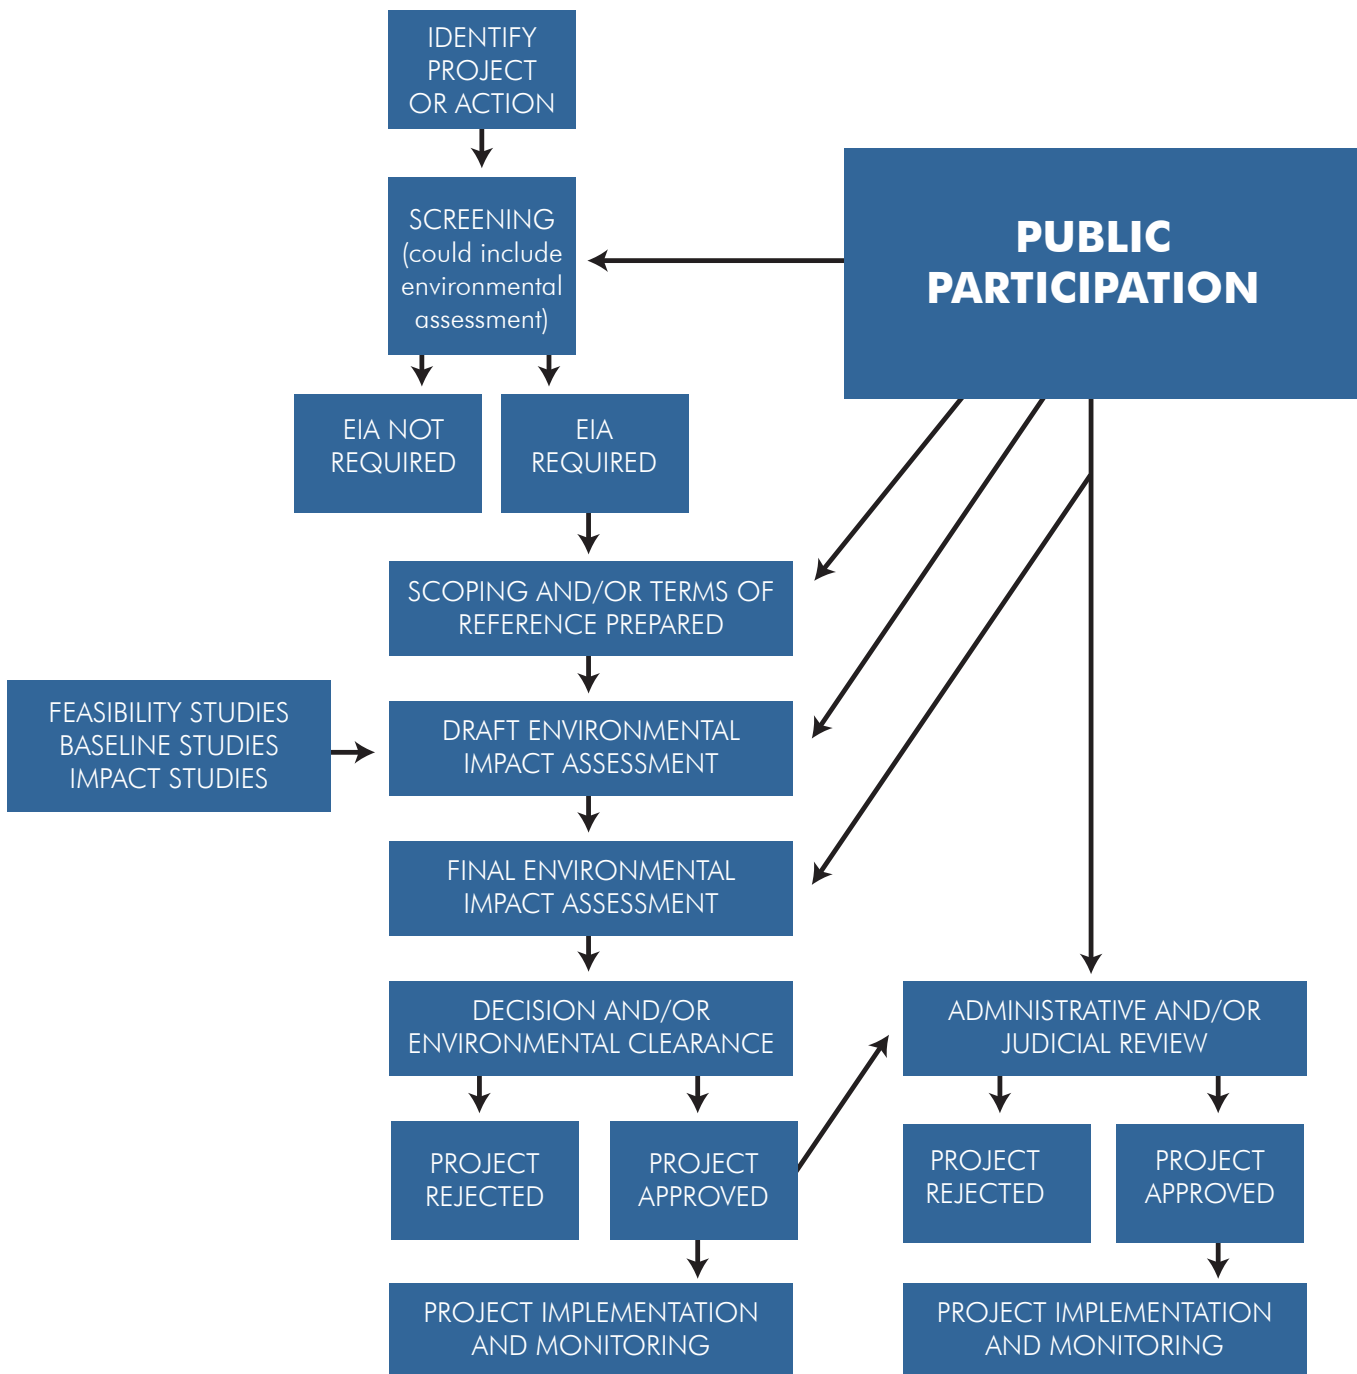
IDENTIFY PROJECT OR ACTION

PUBLIC PARTICIPATION

SCREENING (could include environmental assessment)

EIA NOT REQUIRED

EIA REQUIRED

SCOPING AND/OR TERMS OF REFERENCE PREPARED

FEASIBILITY STUDIES BASELINE STUDIES IMPACT STUDIES

DRAFT ENVIRONMENTAL IMPACT ASSESSMENT

FINAL ENVIRONMENTAL IMPACT ASSESSMENT

DECISION AND/OR ENVIRONMENTAL CLEARANCE

ADMINISTRATIVE AND/OR JUDICIAL REVIEW

PROJECT REJECTED

PROJECT APPROVED

PROJECT REJECTED

PROJECT APPROVED

PROJECT IMPLEMENTATION AND MONITORING

PROJECT IMPLEMENTATION AND MONITORING